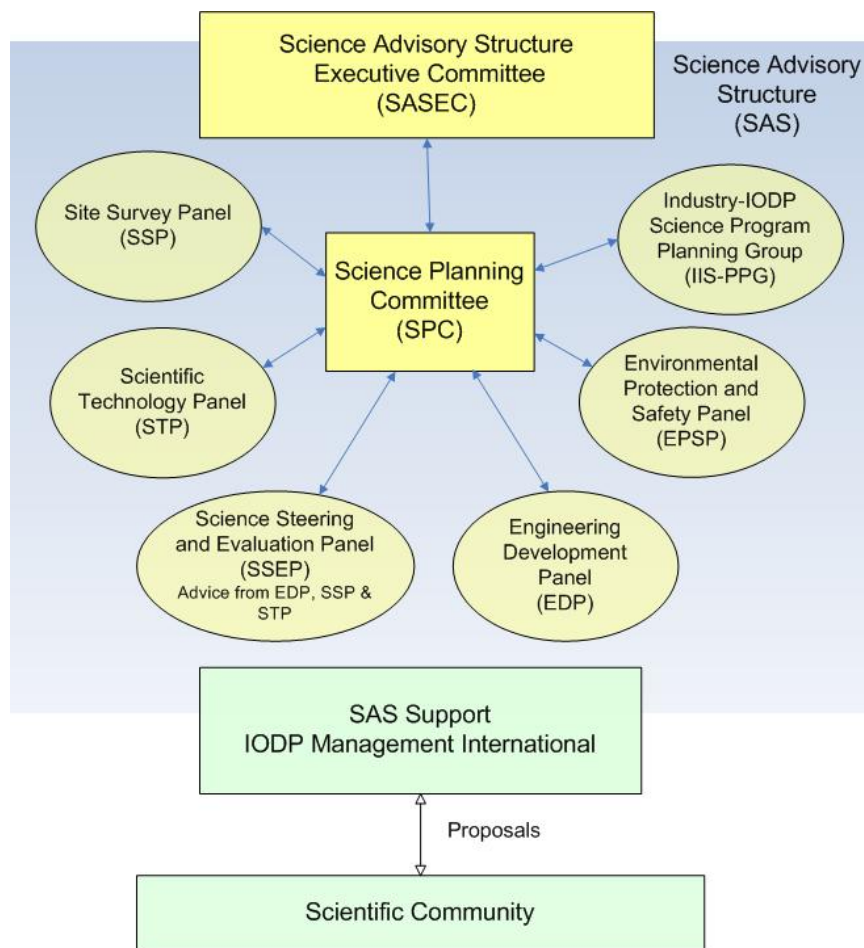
Science Advisory Structure Executive Committee (SASEC)

Science Advisory Structure (SAS)

Site Survey Panel (SSP)

Industry-IODP Science Program Planning Group (IIS-PPG)

Science Planning Committee (SPC)

Scientific Technology Panel (STP)

Environmental Protection and Safety Panel (EPSP)

Science Steering and Evaluation Panel (SSEP) Advice from EDP, SSP & STP

Engineering Development Panel (EDP)

SAS Support IODP Management International

Proposals

Scientific Community